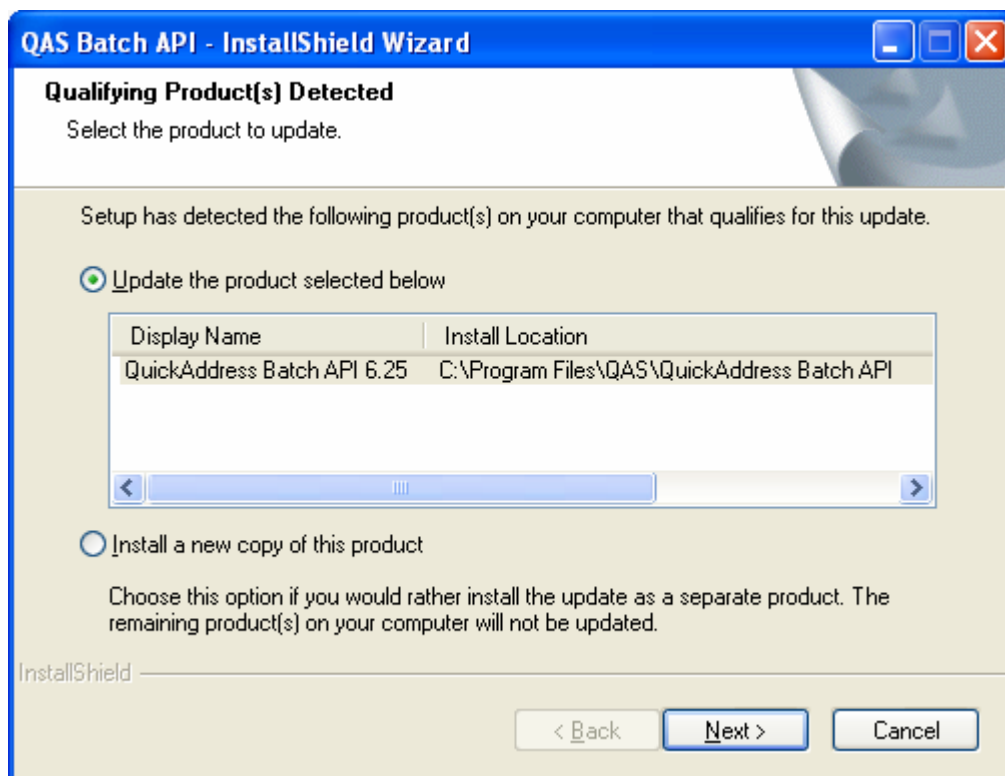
QAS Batch API - InstallShield Wizard

Qualifying Product(s) Detected

Select the product to update.

Setup has detected the following product(s) on your computer that qualifies for this update.

Update the product selected below

| Display Name | Install Location |
|---|---|
| QuickAddress Batch API 6.25 | C:\Program Files\QAS\QuickAddress Batch API |

Install a new copy of this product

Choose this option if you would rather install the update as a separate product. The remaining product(s) on your computer will not be updated.

InstallShield

< Back

Next >

Cancel